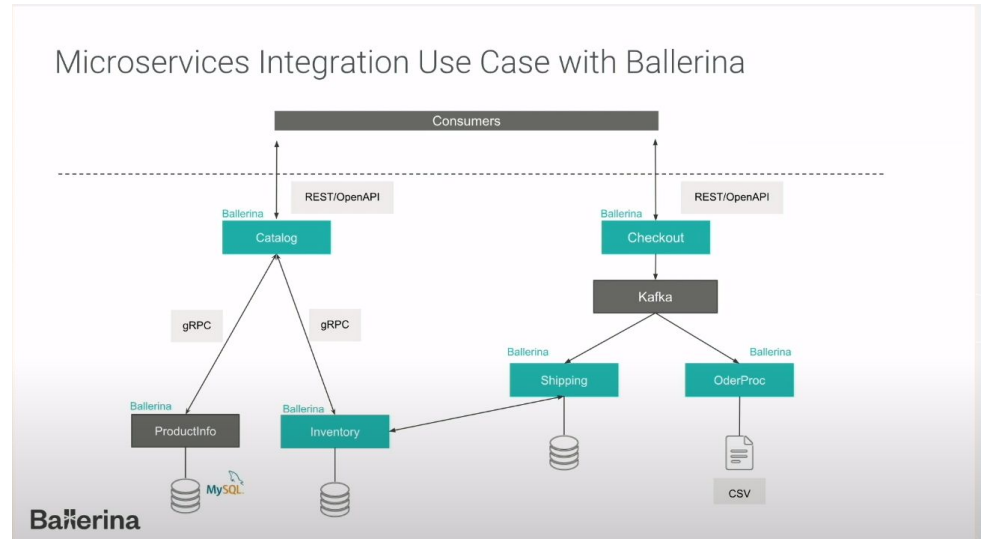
Microservices Integration Use Case with Ballerina

Consumers

REST/OpenAPI

REST/OpenAPI

Ballerina
Catalog

Ballerina
Checkout

Kafka

gRPC

gRPC

Ballerina
Shipping

Ballerina
OderProc

Ballerina
ProductInfo

Ballerina
Inventory

MySQL

CSV

Ballerina